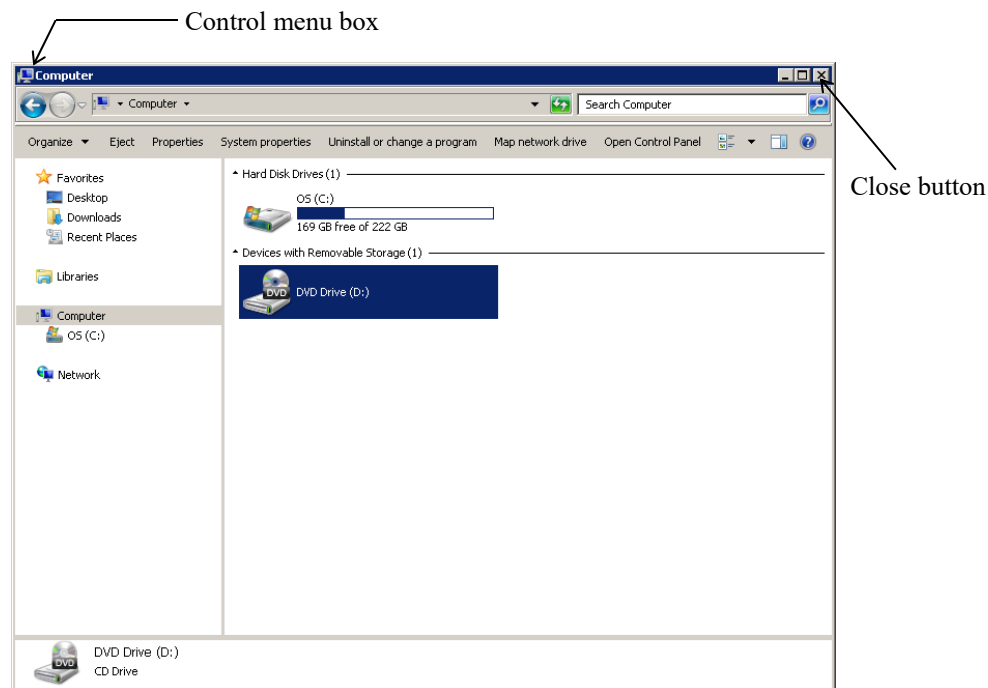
Control menu box

Computer

Computer

Search Computer

Close button

Organize Eject Properties System properties Uninstall or change a program Map network drive Open Control Panel

Favorites
Desktop
Downloads
Recent Places

Libraries

Computer
OS (C:)

Network

Hard Disk Drives (1)

OS (C:)
169 GB free of 222 GB

Devices with Removable Storage (1)

DVD
DVD Drive (D:)

DVD
DVD Drive (D:)
CD Drive